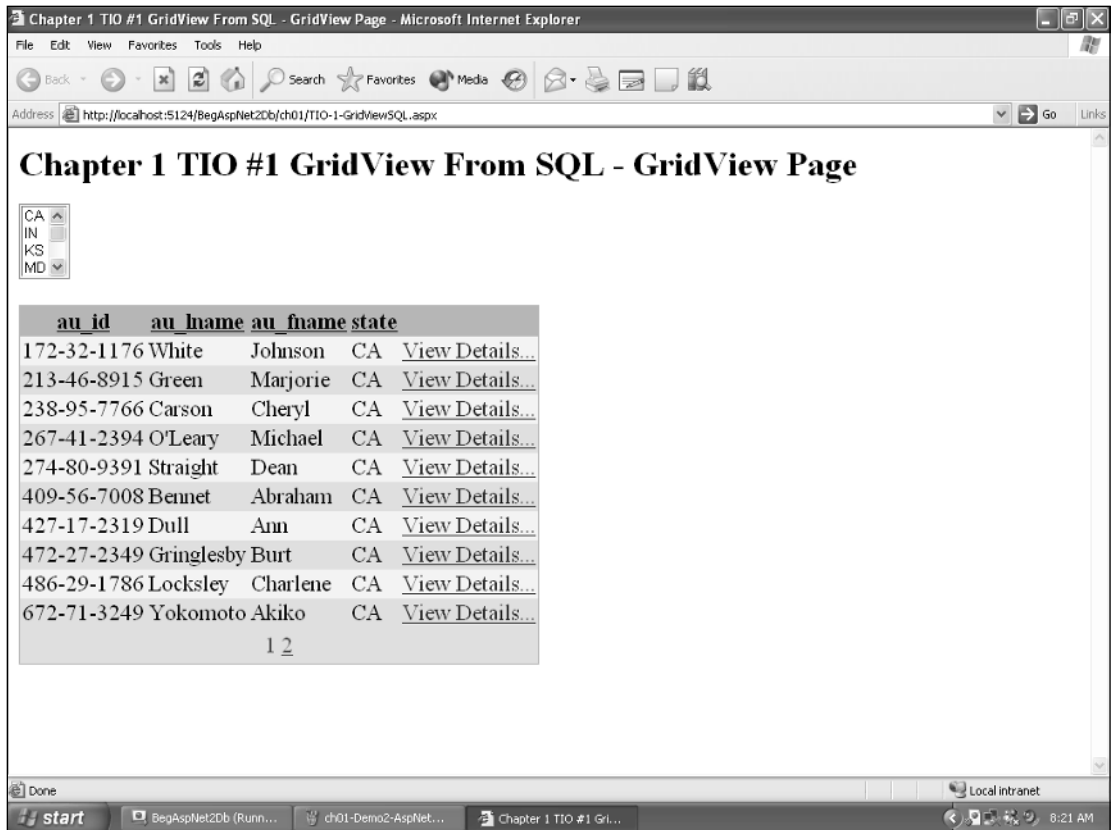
Chapter 1 TIO #1 GridView From SQL - GridView Page - Microsoft Internet Explorer

File Edit View Favorites Tools Help

Back Search Favorites Media

Address http://localhost:5124/BegAspNet2Db/ch01/TIO-1-GridViewSQL.aspx

Go Links

# Chapter 1 TIO #1 GridView From SQL - GridView Page

CA
IN
KS
MD

| au_id | au_lname | au_fname | state | |
|---|---|---|---|---|
| 172-32-1176 | White | Johnson | CA | View Details... |
| 213-46-8915 | Green | Marjorie | CA | View Details... |
| 238-95-7766 | Carson | Cheryl | CA | View Details... |
| 267-41-2394 | O'Leary | Michael | CA | View Details... |
| 274-80-9391 | Straight | Dean | CA | View Details... |
| 409-56-7008 | Bennet | Abraham | CA | View Details... |
| 427-17-2319 | Dull | Ann | CA | View Details... |
| 472-27-2349 | Gringlesby | Burt | CA | View Details... |
| 486-29-1786 | Locksley | Charlene | CA | View Details... |
| 672-71-3249 | Yokomoto | Akiko | CA | View Details... |

1 2

Done

Local intranet

start BegAspNet2Db (Runn... ch01-Demo2-AspNet... Chapter 1 TIO #1 Gri... 8:21 AM